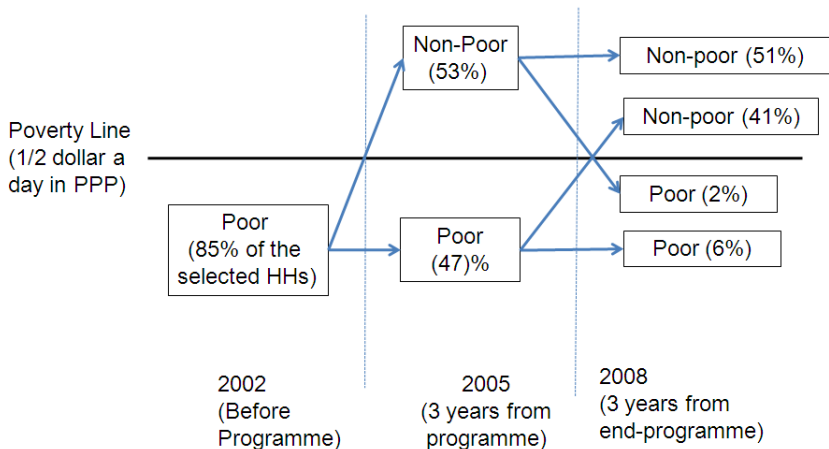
Non-Poor (53%)

Non-poor (51%)

Non-poor (41%)

Poverty Line (1/2 dollar a day in PPP)

Poor (2%)

Poor (85% of the selected HHs)

Poor (47)%

Poor (6%)

2002 (Before Programme)

2005 (3 years from programme)

2008 (3 years from end-programme)